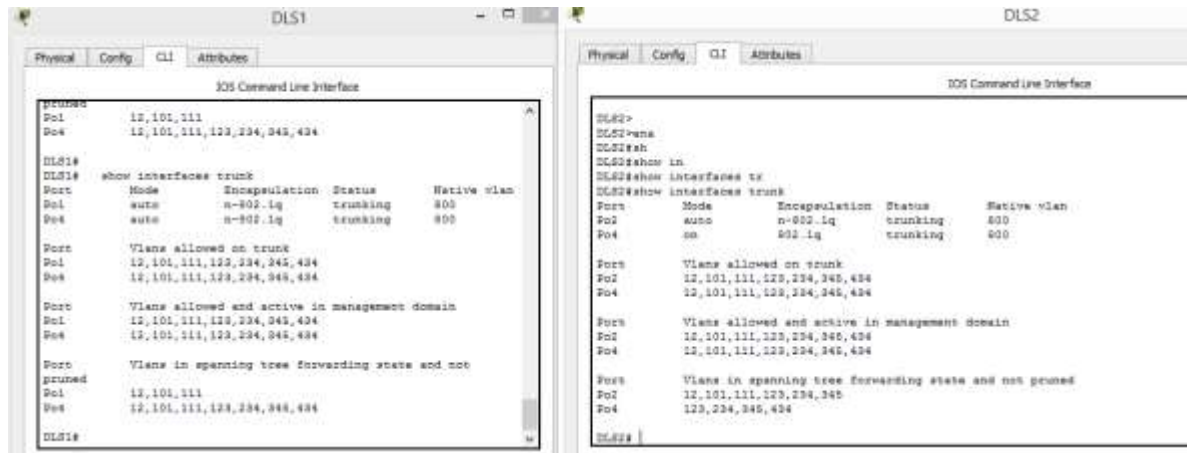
DLS1

Physical Config CLI Attributes

IOS Command Line Interface

pruned
Po1 12,101,111
Po4 12,101,111,123,234,345,434

DLS1#
DLS1# show interfaces trunk
Port Mode Encapsulation Status Native vlan
Po1 auto n-802.1q trunking 800
Po4 auto n-802.1q trunking 800

Port Vlans allowed on trunk
Po1 12,101,111,123,234,345,434
Po4 12,101,111,123,234,345,434

Port Vlans allowed and active in management domain
Po1 12,101,111,123,234,345,434
Po4 12,101,111,123,234,345,434

Port Vlans in spanning tree forwarding state and not pruned
Po1 12,101,111
Po4 12,101,111,123,234,345,434

DLS1#

DLS2

Physical Config CLI Attributes

IOS Command Line Interface

DLS2>
DLS2>ena
DLS2#sh
DLS2#show in
DLS2#show interfaces tr
DLS2#show interfaces trunk
Port Mode Encapsulation Status Native vlan
Po2 auto n-802.1q trunking 800
Po4 on 802.1q trunking 800

Port Vlans allowed on trunk
Po2 12,101,111,123,234,345,434
Po4 12,101,111,123,234,345,434

Port Vlans allowed and active in management domain
Po2 12,101,111,123,234,345,434
Po4 12,101,111,123,234,345,434

Port Vlans in spanning tree forwarding state and not pruned
Po2 12,101,111,123,234,345
Po4 123,234,345,434

DLS2#